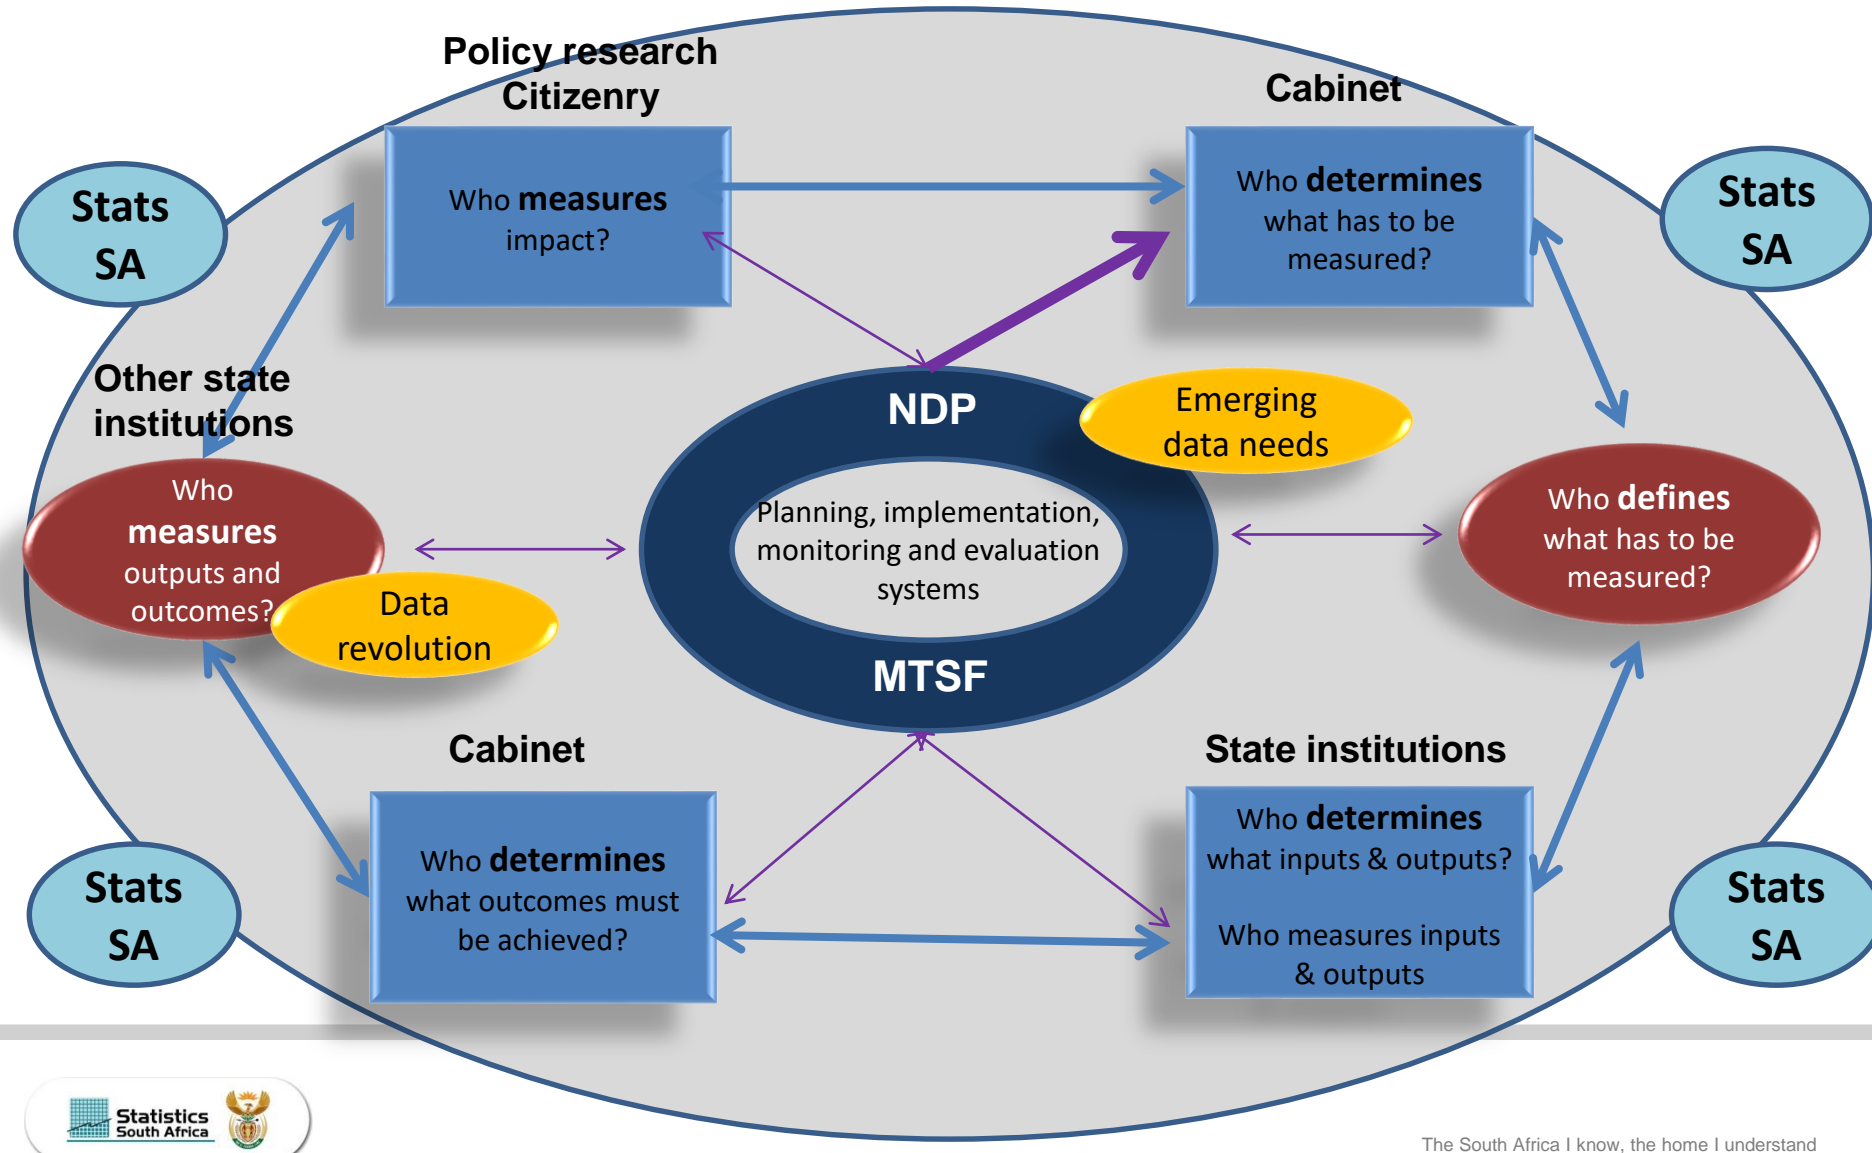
Policy research
Citizenry

Who measures impact?

Cabinet

Who determines what has to be measured?

Stats SA

Stats SA

Other state institutions

Who measures outputs and outcomes?

Data revolution

NDP

Planning, implementation, monitoring and evaluation systems

MTSF

Emerging data needs

Who defines what has to be measured?

Cabinet

Who determines what outcomes must be achieved?

State institutions

Who determines what inputs & outputs?

Who measures inputs & outputs

Stats SA

Stats SA

Statistics South Africa

The South Africa I know, the home I understand